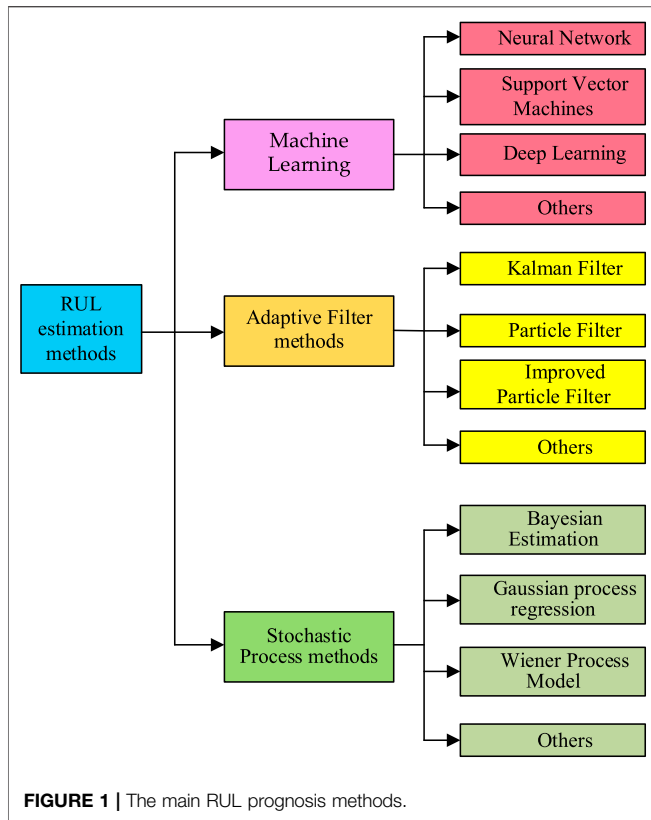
RUL estimation methods

Machine Learning

Neural Network

Support Vector Machines

Deep Learning

Others

Adaptive Filter methods

Kalman Filter

Particle Filter

Improved Particle Filter

Others

Stochastic Process methods

Bayesian Estimation

Gaussian process regression

Wiener Process Model

Others

**FIGURE 1 |** The main RUL prognosis methods.